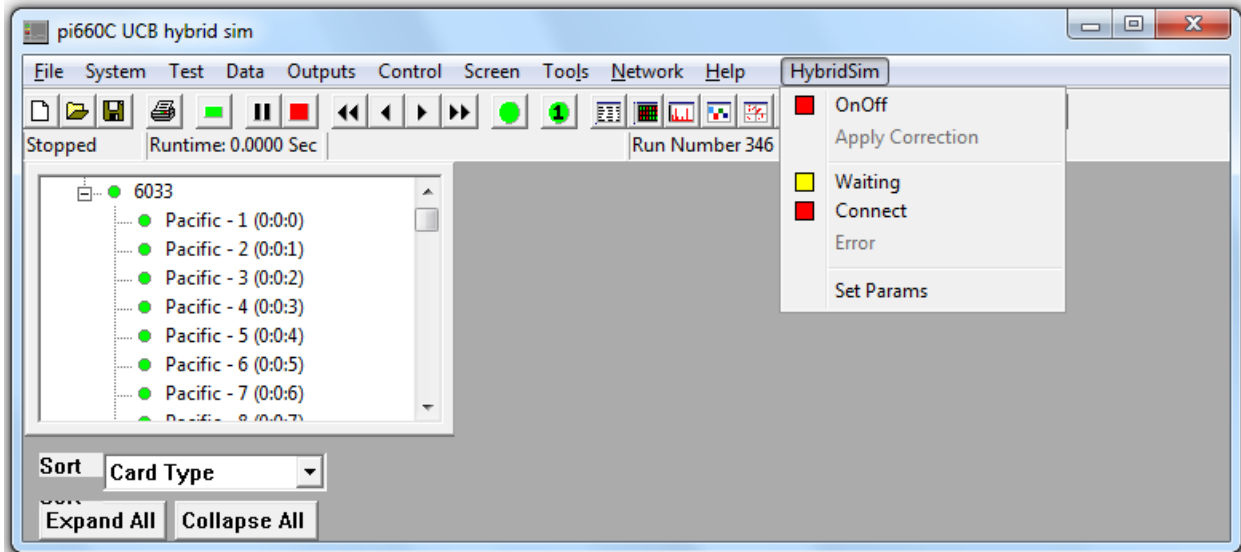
pi660C UCB hybrid sim

File System Test Data Outputs Control Screen Tools Network Help HybridSim

1

Stopped Runtime: 0.0000 Sec Run Number 346

6033
Pacific - 1 (0:0:0)
Pacific - 2 (0:0:1)
Pacific - 3 (0:0:2)
Pacific - 4 (0:0:3)
Pacific - 5 (0:0:4)
Pacific - 6 (0:0:5)
Pacific - 7 (0:0:6)
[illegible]

OnOff
Apply Correction
Waiting
Connect
Error
Set Params

Sort Card Type

Expand All Collapse All